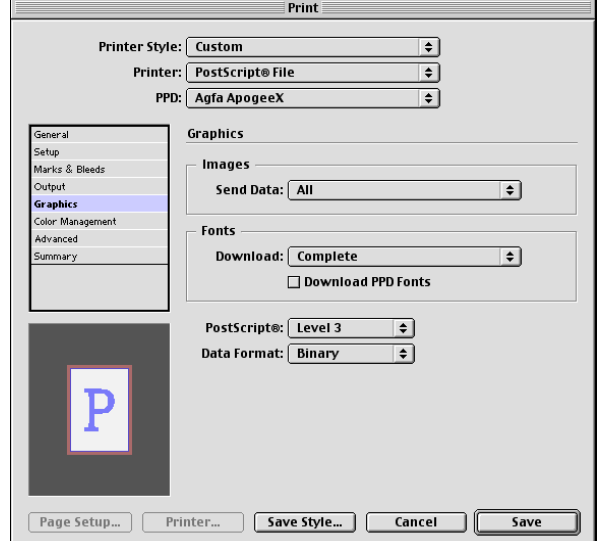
Print

Printer Style: Custom

Printer: PostScript® File

PPD: Agfa ApogeeX

General
Setup
Marks & Bleeds
Output
Graphics
Color Management
Advanced
Summary

Graphics

Images

Send Data: All

Fonts

Download: Complete

Download PPD Fonts

PostScript®: Level 3

Data Format: Binary

P

Page Setup...
Printer...
Save Style...
Cancel
Save